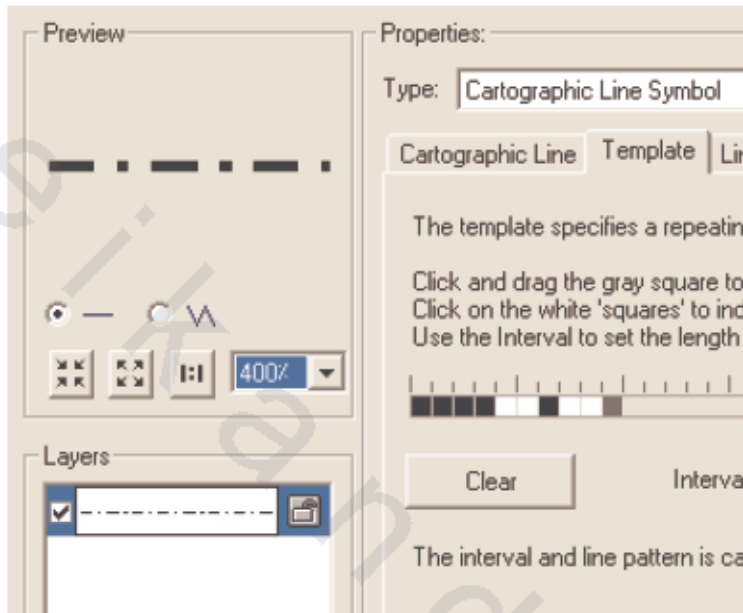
Preview

1:1

400%

Layers

Properties:

Type: Cartographic Line Symbol

Cartographic Line

Template

Lin

The template specifies a repeatin

Click and drag the gray square to
Click on the white 'squares' to ind
Use the Interval to set the length

Clear

Interva

The interval and line pattern is ca